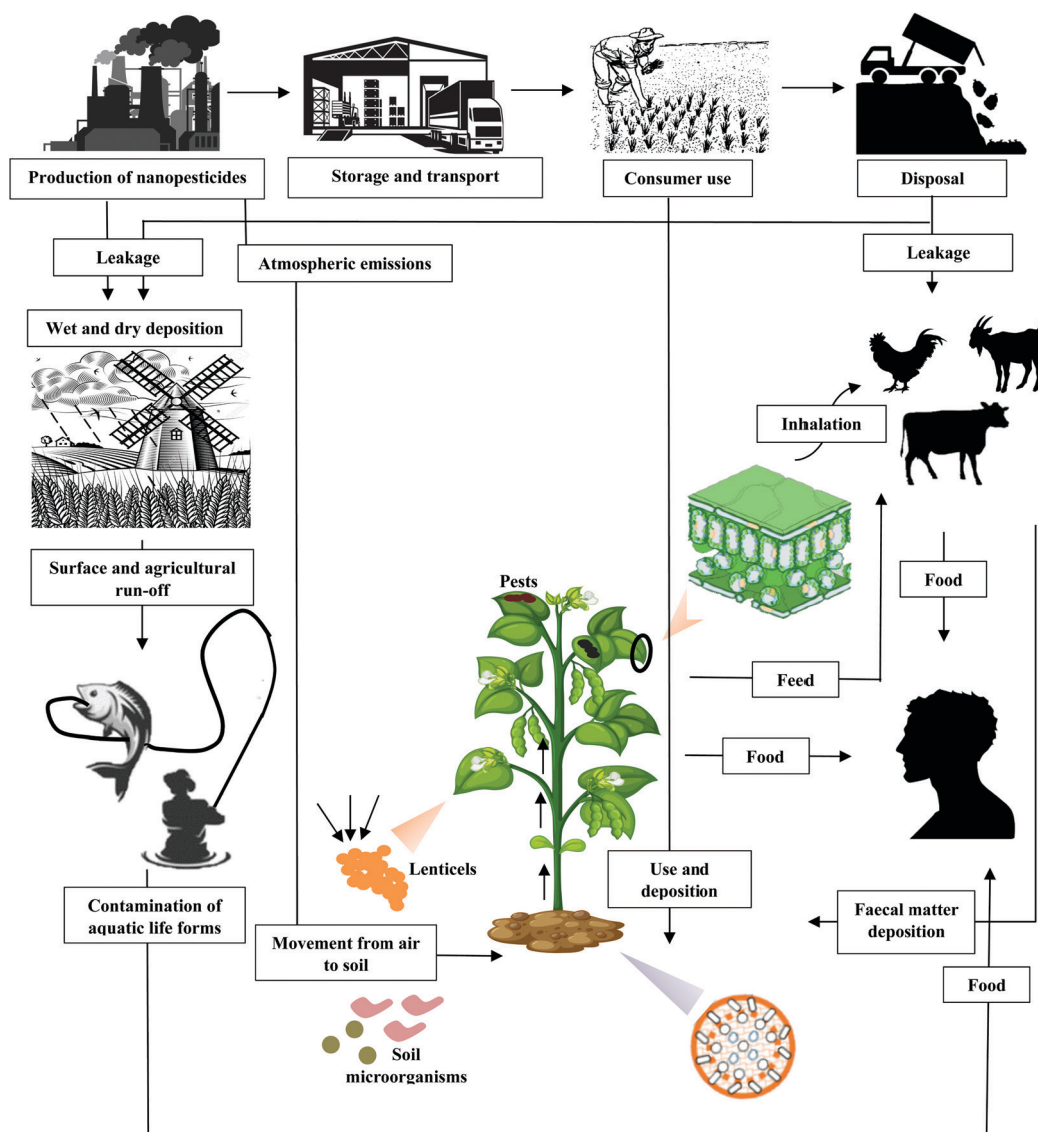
Production of nanopesticides

Storage and transport

Consumer use

Disposal

Leakage

Atmospheric emissions

Leakage

Wet and dry deposition

Inhalation

Surface and agricultural run-off

Food

Pests

Feed

Food

Lenticels

Use and deposition

Contamination of aquatic life forms

Movement from air to soil

Faecal matter deposition

Food

Soil microorganisms